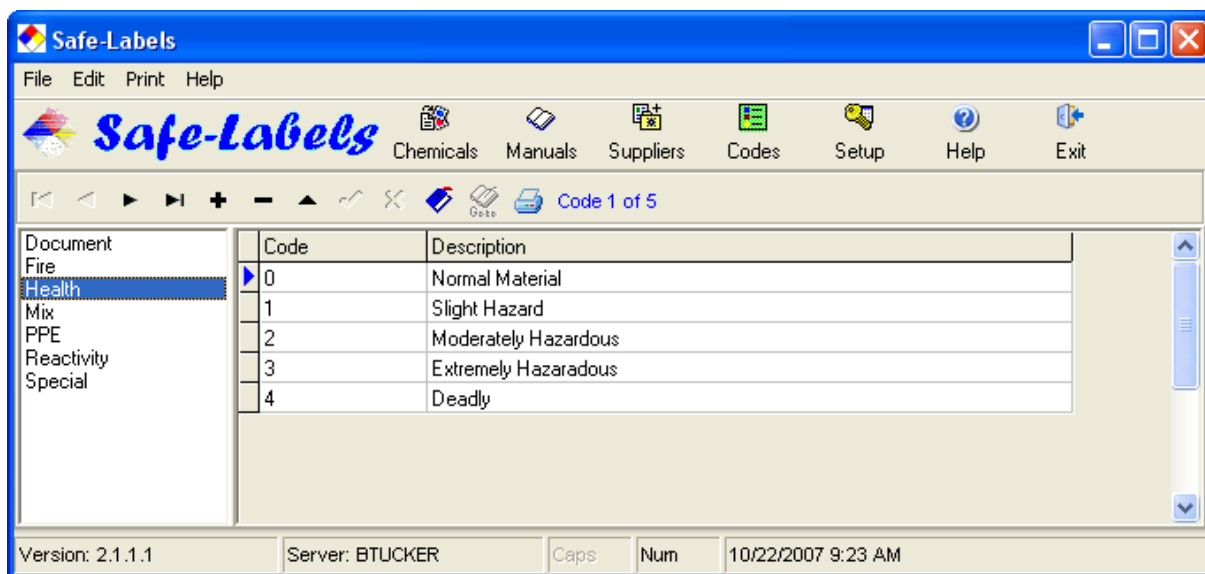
Safe-Labels

File Edit Print Help

Safe-Labels Chemicals Manuals Suppliers Codes Setup Help Exit

Goto Code 1 of 5

Document
Fire
Health
Mix
PPE
Reactivity
Special

| Code | Description |
|---|---|
| 0 | Normal Material |
| 1 | Slight Hazard |
| 2 | Moderately Hazardous |
| 3 | Extremely Hazaradous |
| 4 | Deadly |

Version: 2.1.1.1 Server: BTUCKER Caps Num 10/22/2007 9:23 AM